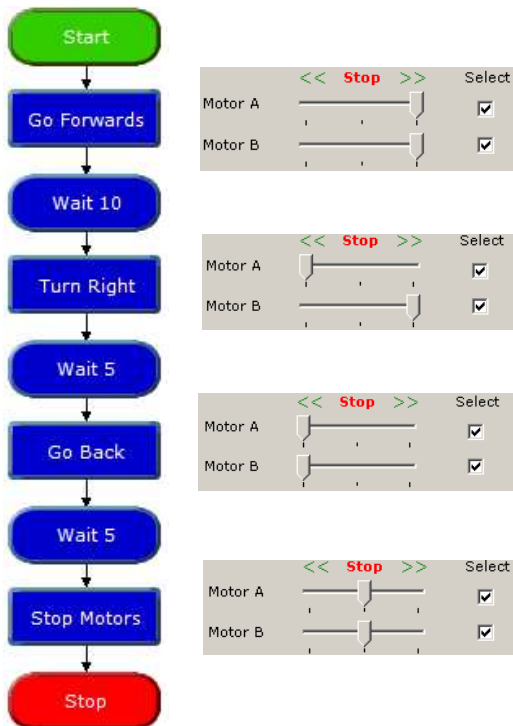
Start

Go Forwards

<< Stop >> Select
Motor A
Motor B

Wait 10

Turn Right

<< Stop >> Select
Motor A
Motor B

Wait 5

Go Back

<< Stop >> Select
Motor A
Motor B

Wait 5

Stop Motors

<< Stop >> Select
Motor A
Motor B

Stop